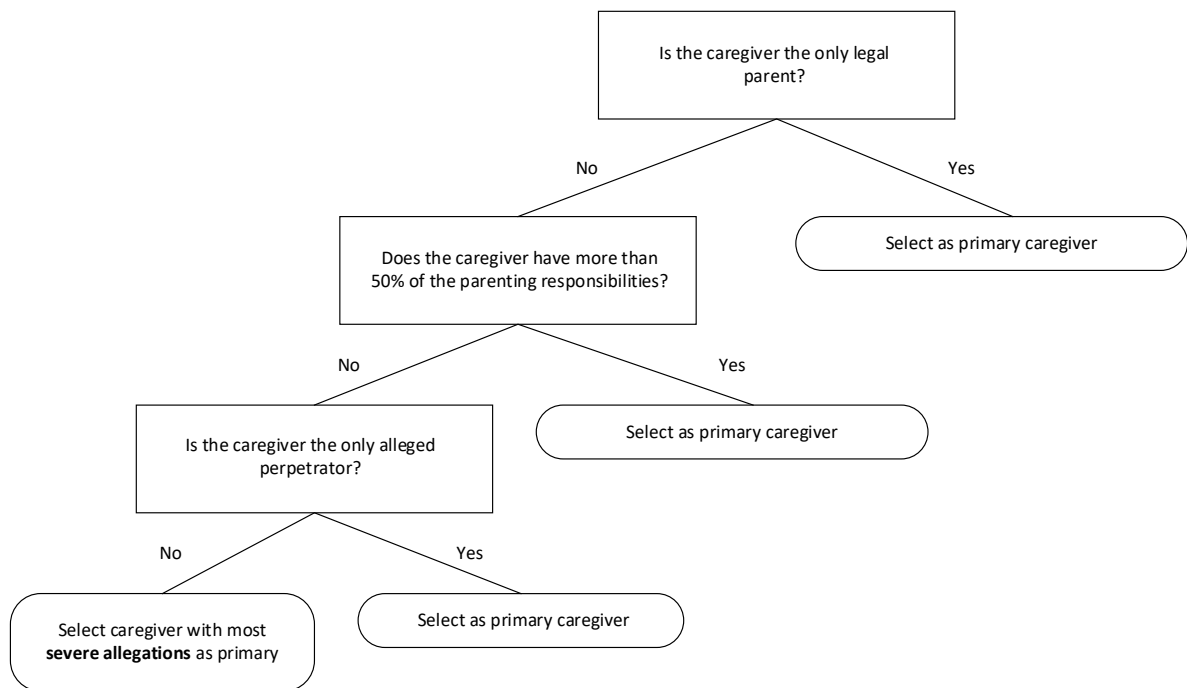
Is the caregiver the only legal parent?

No

Yes

Does the caregiver have more than 50% of the parenting responsibilities?

Select as primary caregiver

No

Yes

Is the caregiver the only alleged perpetrator?

Select as primary caregiver

No

Yes

Select caregiver with most **severe allegations** as primary

Select as primary caregiver